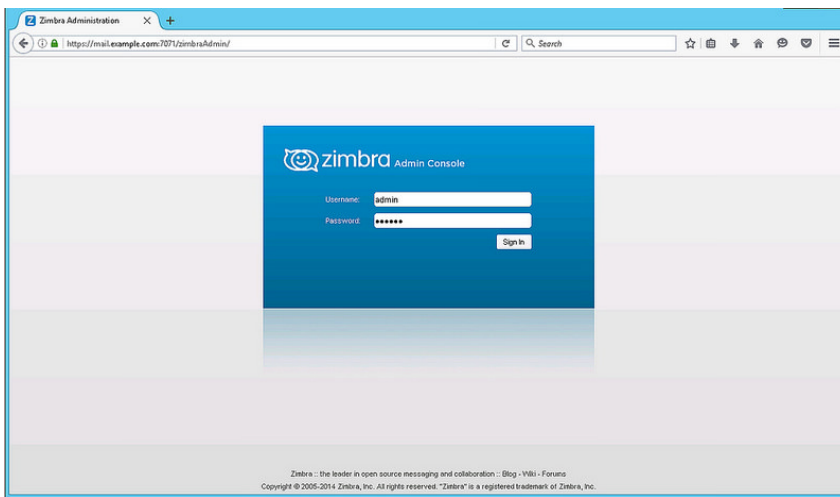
Zimbra Administration

https://mail.example.com:7071/zimbraAdmin/

Search

zimbra Admin Console

Username: admin

Password: ••••••

Sign In

Zimbra :: the leader in open source messaging and collaboration :: Blog - Wiki - Forums

Copyright © 2005-2014 Zimbra, Inc. All rights reserved. "Zimbra" is a registered trademark of Zimbra, Inc.